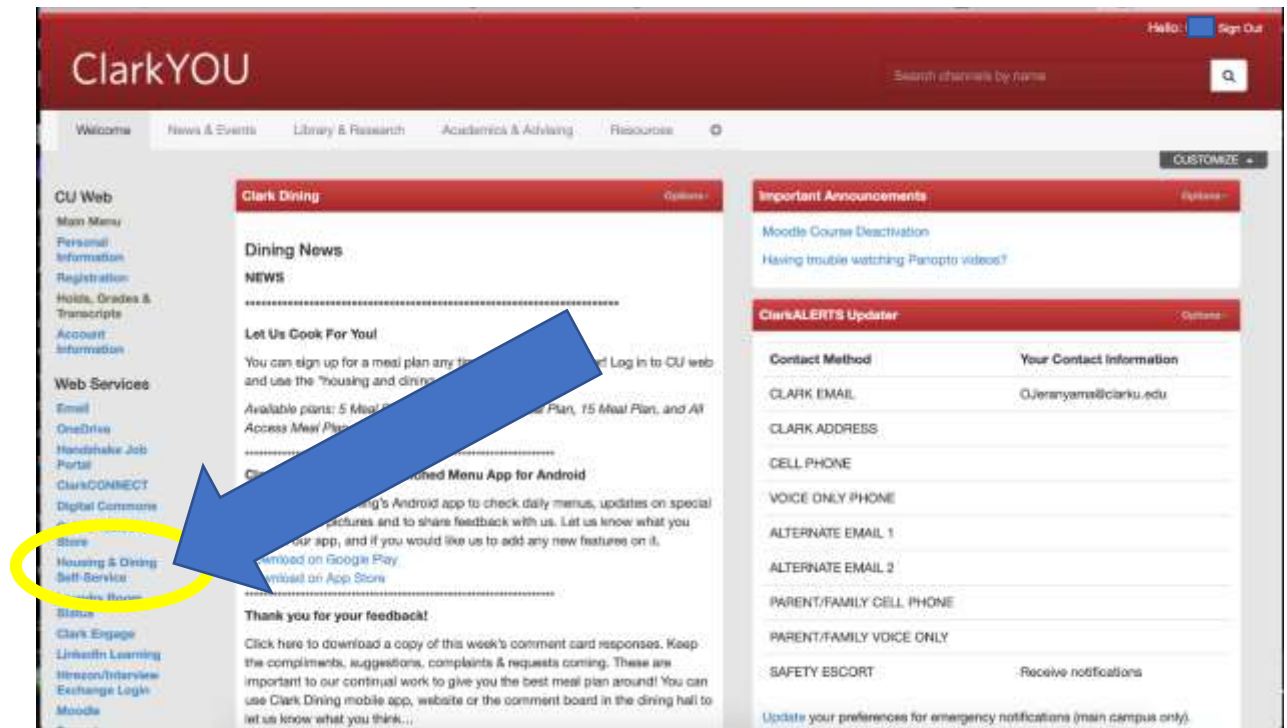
Hello: Sign Out

ClarkYOU

Search channels by name

Welcome News & Events Library & Research Academics & Advising Resources

CUSTOMIZE

CU Web
Main Menu
Personal Information
Registration
Holds, Grades & Transcripts
Account Information

Web Services
Email
OneDrive
Handshake Job Portal
ClarkCONNECT
Digital Commons
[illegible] Store
Housing & Dining Self-Service
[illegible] Room Status
Clark Engage
LinkedIn Learning
Hireon/Interview Exchange Login
Moodle

Clark Dining Options

Dining News
NEWS
**********************************************************************
Let Us Cook For You!
You can sign up for a meal plan any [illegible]! Log in to CU web and use the "housing and dining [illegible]
Available plans: 5 Meal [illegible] Plan, 15 Meal Plan, and All Access Meal Pla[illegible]
**********************************************************************
Cl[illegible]ched Menu App for Android
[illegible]g's Android app to check daily menus, updates on special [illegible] pictures and to share feedback with us. Let us know what you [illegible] our app, and if you would like us to add any new features on it.
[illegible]nload on Google Play
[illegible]nload on App Store
**********************************************************************
Thank you for your feedback!
Click here to download a copy of this week's comment card responses. Keep the compliments, suggestions, complaints & requests coming. These are important to our continual work to give you the best meal plan around! You can use Clark Dining mobile app, website or the comment board in the dining hall to let us know what you think...

Important Announcements Options
Moodle Course Deactivation
Having trouble watching Panopto videos?

ClarkALERTS Updater Options

| Contact Method | Your Contact Information |
|---|---|
| CLARK EMAIL | OJeranyama@clarku.edu |
| CLARK ADDRESS | |
| CELL PHONE | |
| VOICE ONLY PHONE | |
| ALTERNATE EMAIL 1 | |
| ALTERNATE EMAIL 2 | |
| PARENT/FAMILY CELL PHONE | |
| PARENT/FAMILY VOICE ONLY | |
| SAFETY ESCORT | Receive notifications |

Update your preferences for emergency notifications (main campus only).